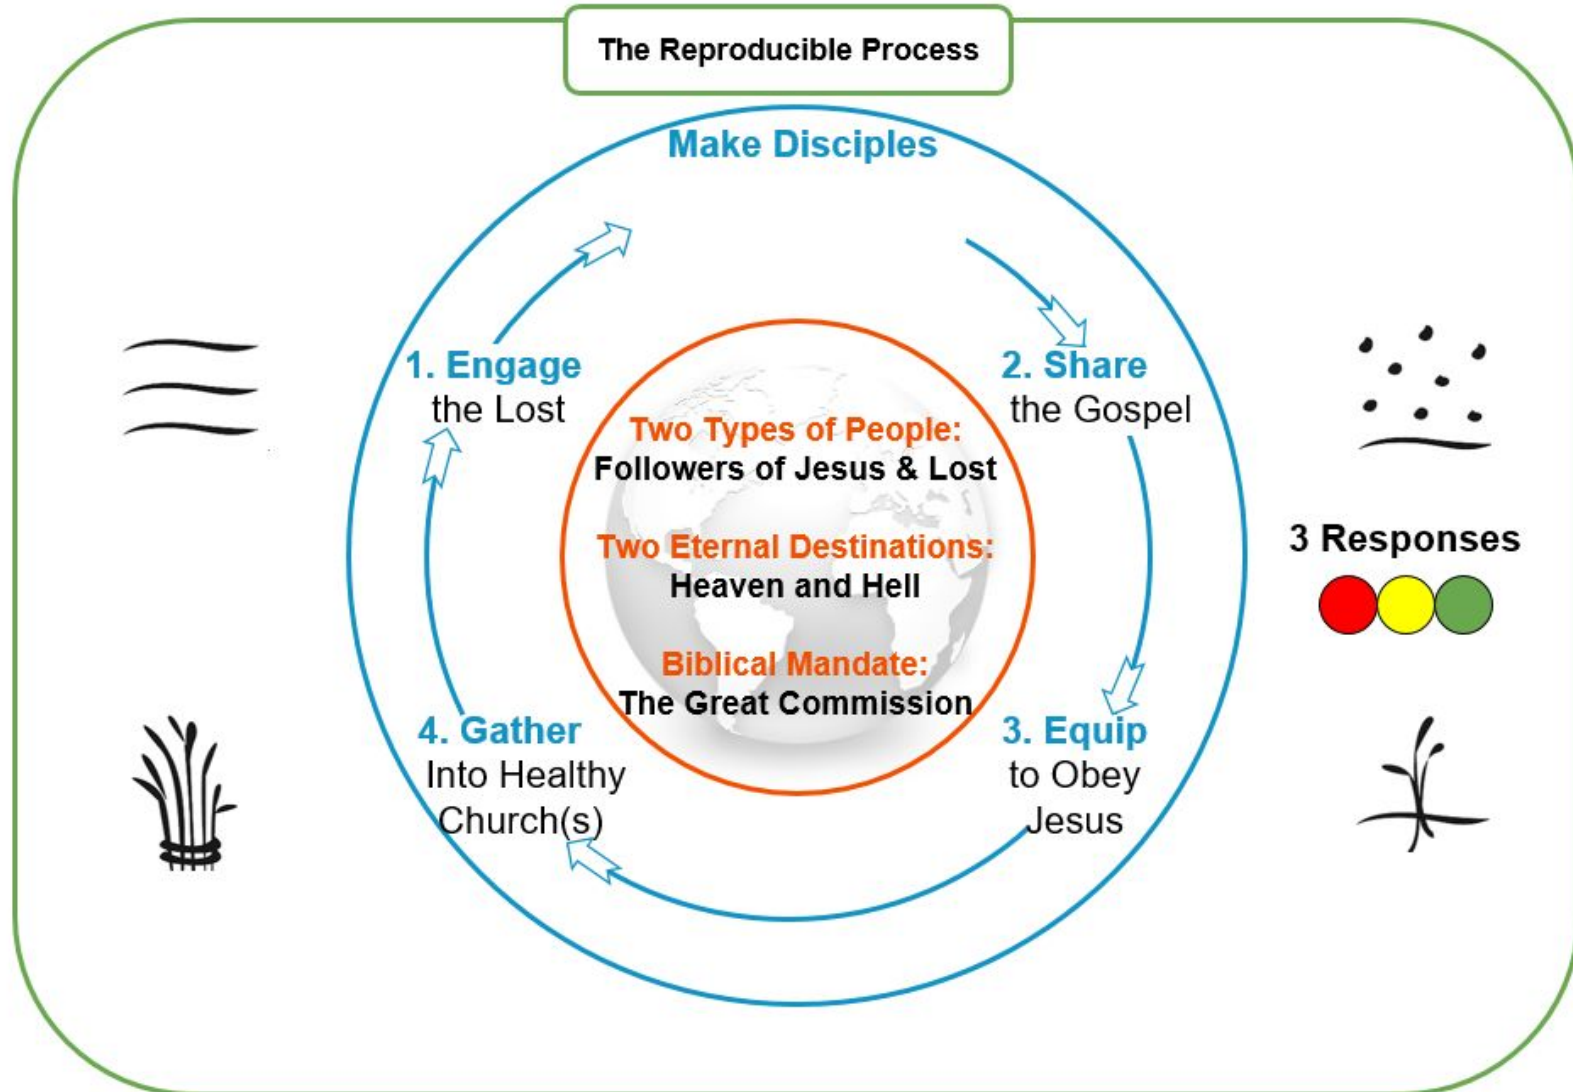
The Reproducible Process

Make Disciples

1. Engage
the Lost

2. Share
the Gospel

Two Types of People:
Followers of Jesus & Lost

Two Eternal Destinations:
Heaven and Hell

Biblical Mandate:
The Great Commission

4. Gather
Into Healthy
Church(s)

3. Equip
to Obey
Jesus

3 Responses